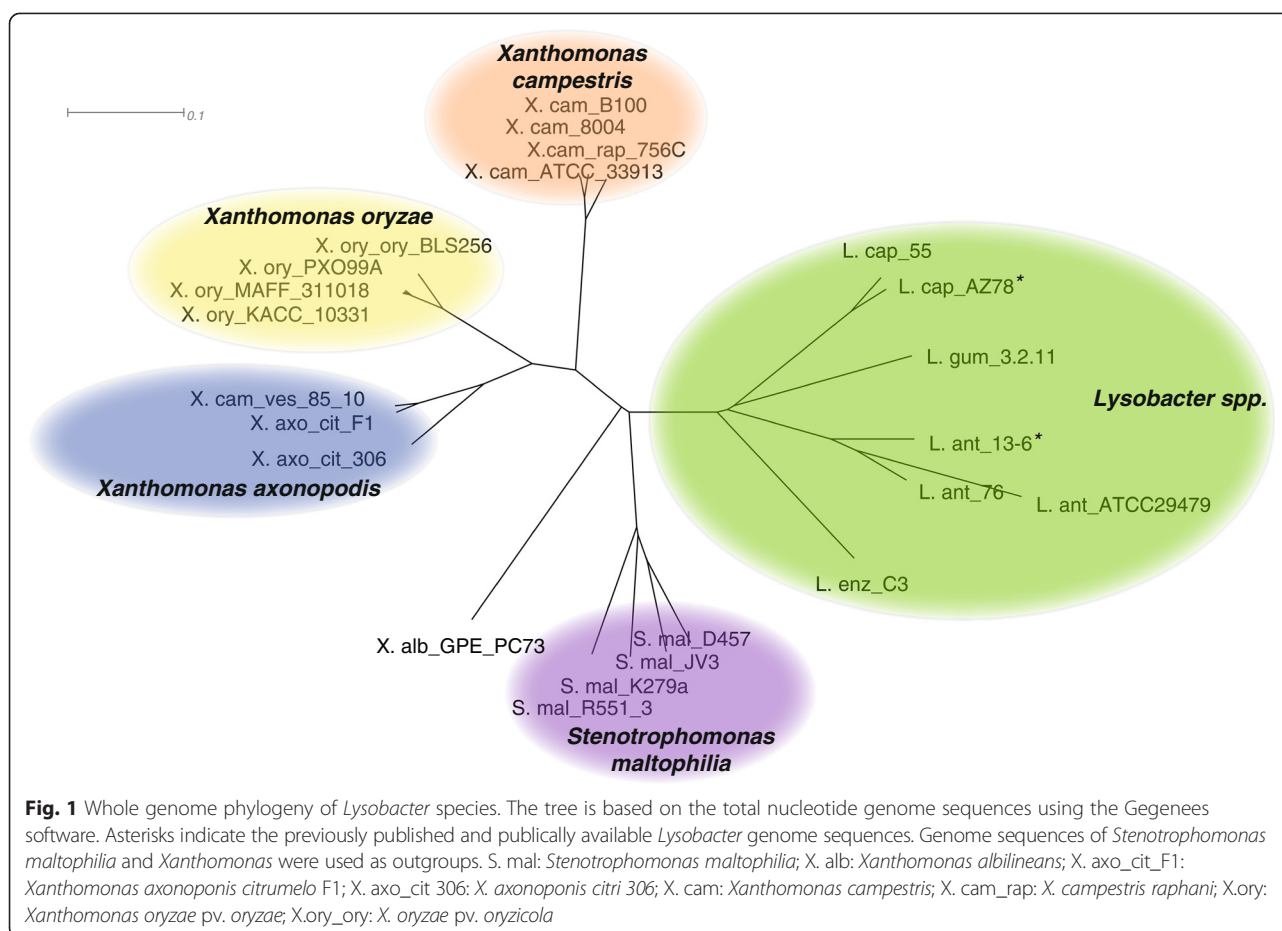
0.1

Xanthomonas campestris
X. cam_B100
X. cam_8004
X.cam_rap_756C
X. cam_ATCC_33913

Xanthomonas oryzae
X. ory_ory_BLS256
X. ory_PXO99A
X. ory_MAFF_311018
X. ory_KACC_10331

L. cap_55
L. cap_AZ78*
L. gum_3.2.11
Lysobacter spp.
L. ant_13-6*
L. ant_76
L. ant_ATCC29479
L. enz_C3

X. cam_ves_85_10
X. axo_cit_F1
X. axo_cit_306
Xanthomonas axonopodis

X. alb_GPE_PC73
S. mal_D457
S. mal_JV3
S. mal_K279a
S. mal_R551_3
Stenotrophomonas maltophilia

Fig. 1 Whole genome phylogeny of Lysobacter species. The tree is based on the total nucleotide genome sequences using the Gegenees software. Asterisks indicate the previously published and publically available Lysobacter genome sequences. Genome sequences of Stenotrophomonas maltophilia and Xanthomonas were used as outgroups. S. mal: Stenotrophomonas maltophilia; X. alb: Xanthomonas albilineans; X. axo_cit_F1: Xanthomonas axonoponis citrumelo F1; X. axo_cit 306: X. axonoponis citri 306; X. cam: Xanthomonas campestris; X. cam_rap: X. campestris raphani; X.ory: Xanthomonas oryzae pv. oryzae; X.ory_ory: X. oryzae pv. oryzicola